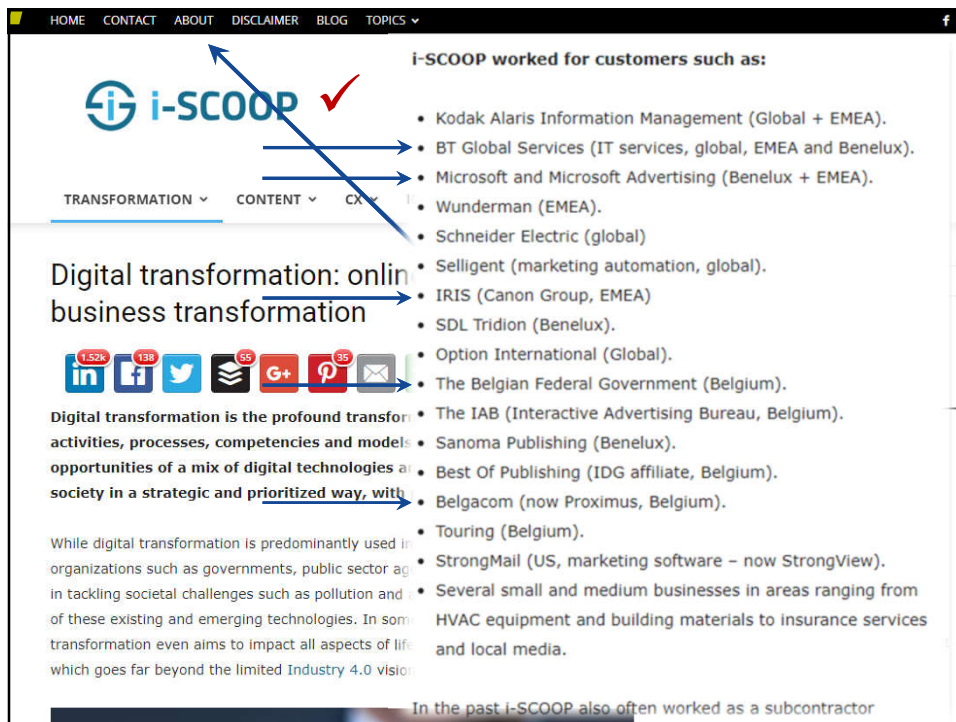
HOME CONTACT ABOUT DISCLAIMER BLOG TOPICS

i-SCOOP

TRANSFORMATION CONTENT CX

Digital transformation: onlin business transformation

1.52k 138 55 35

Digital transformation is the profound transfor activities, processes, competencies and models opportunities of a mix of digital technologies a society in a strategic and prioritized way, with

While digital transformation is predominantly used i organizations such as governments, public sector ag in tackling societal challenges such as pollution and of these existing and emerging technologies. In som transformation even aims to impact all aspects of lif which goes far beyond the limited Industry 4.0 visio

i-SCOOP worked for customers such as:

- Kodak Alaris Information Management (Global + EMEA).
- BT Global Services (IT services, global, EMEA and Benelux).
- Microsoft and Microsoft Advertising (Benelux + EMEA).
- Wunderman (EMEA).
- Schneider Electric (global)
- Selligent (marketing automation, global).
- IRIS (Canon Group, EMEA)
- SDL Tridion (Benelux).
- Option International (Global).
- The Belgian Federal Government (Belgium).
- The IAB (Interactive Advertising Bureau, Belgium).
- Sanoma Publishing (Benelux).
- Best Of Publishing (IDG affiliate, Belgium).
- Belgacom (now Proximus, Belgium).
- Touring (Belgium).
- StrongMail (US, marketing software – now StrongView).
- Several small and medium businesses in areas ranging from HVAC equipment and building materials to insurance services and local media.

In the past i-SCOOP also often worked as a subcontractor